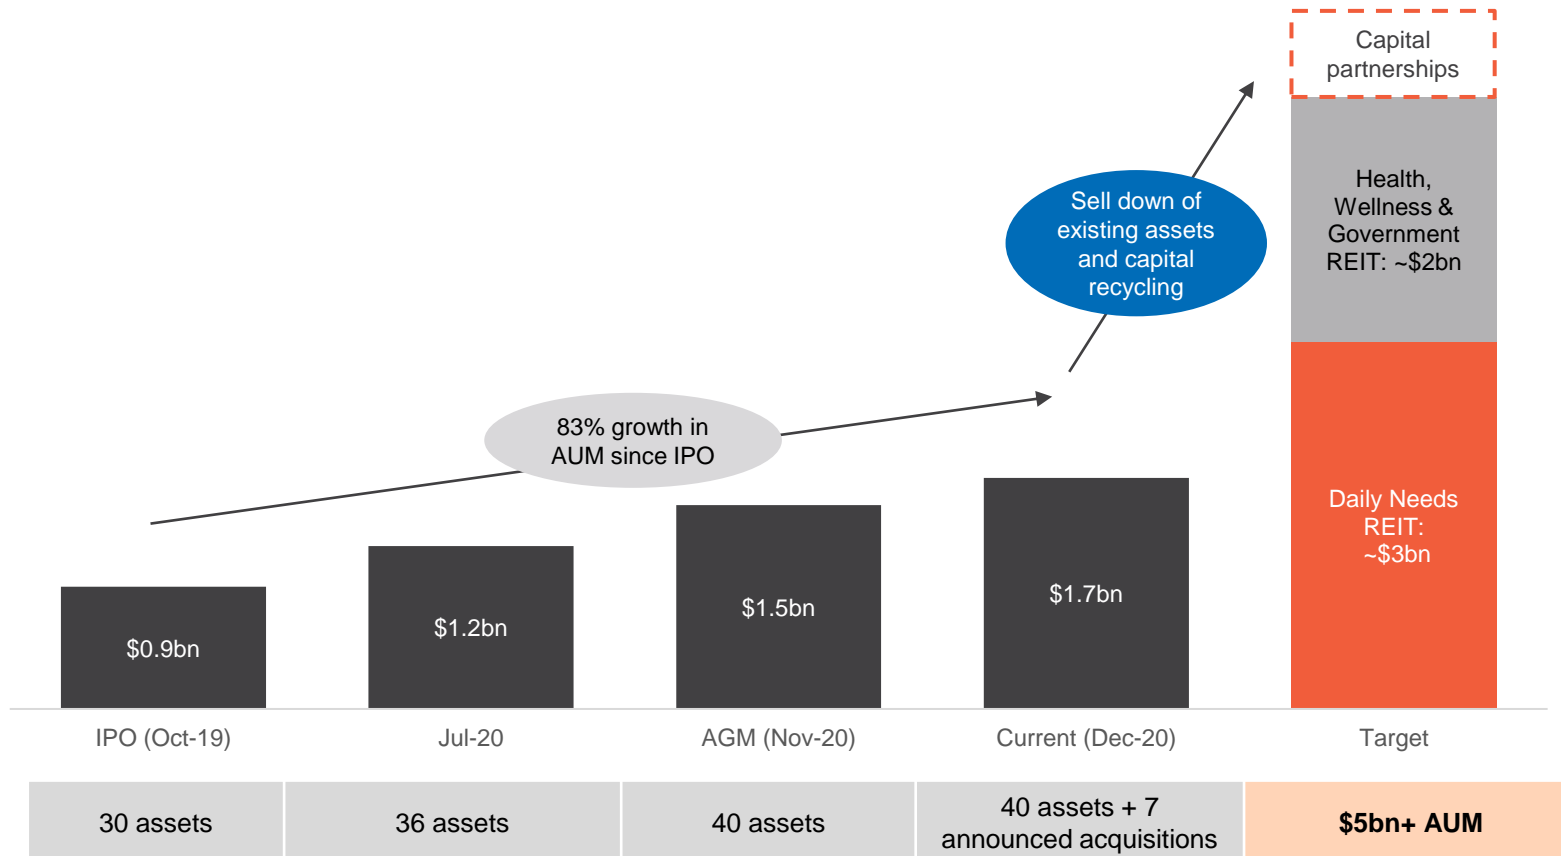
Capital partnerships

Health, Wellness & Government REIT: ~$2bn

Sell down of existing assets and capital recycling

Daily Needs REIT: ~$3bn

83% growth in AUM since IPO

$0.9bn

$1.2bn

$1.5bn

$1.7bn

IPO (Oct-19)

Jul-20

AGM (Nov-20)

Current (Dec-20)

Target

| 30 assets | 36 assets | 40 assets | 40 assets + 7 announced acquisitions | $5bn+ AUM |
|---|---|---|---|---|